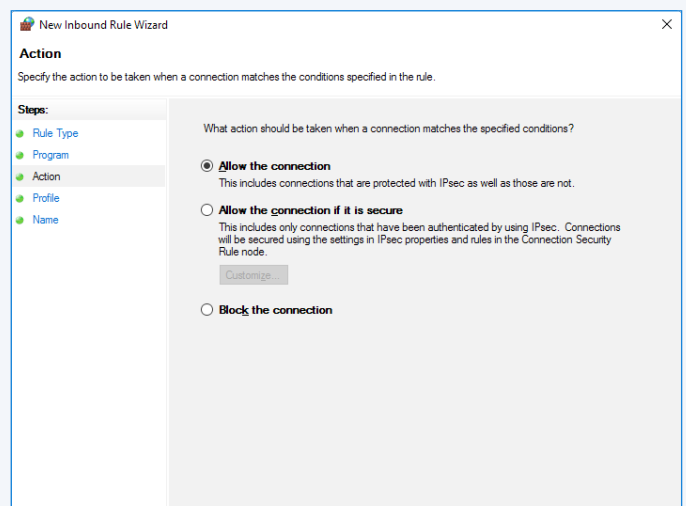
New Inbound Rule Wizard

Action

Specify the action to be taken when a connection matches the conditions specified in the rule.

Steps:

Rule Type

Program

Action

Profile

Name

What action should be taken when a connection matches the specified conditions?

Allow the connection

This includes connections that are protected with IPsec as well as those are not.

Allow the connection if it is secure

This includes only connections that have been authenticated by using IPsec. Connections will be secured using the settings in IPsec properties and rules in the Connection Security Rule node.

Customize...

Block the connection